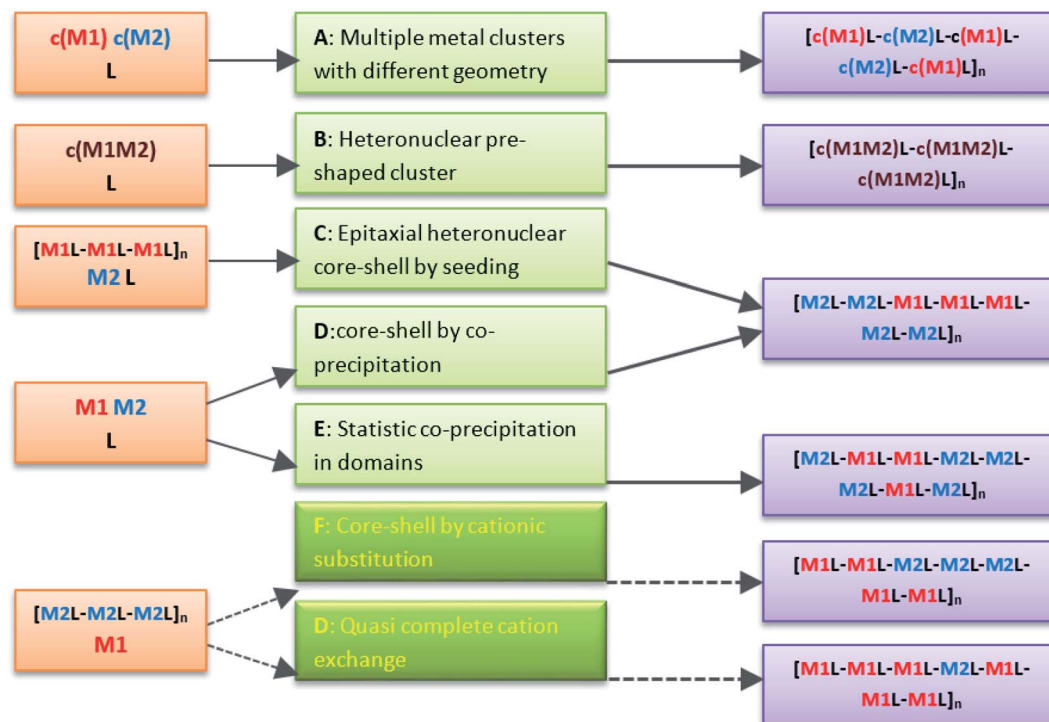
c(M1) c(M2)
L

A: Multiple metal clusters with different geometry

[c(M1)L-c(M2)L-c(M1)L-c(M2)L-c(M1)L]$_n$

c(M1M2)
L

B: Heteronuclear pre-shaped cluster

[c(M1M2)L-c(M1M2)L-c(M1M2)L]$_n$

[M1L-M1L-M1L]$_n$
M2 L

C: Epitaxial heteronuclear core-shell by seeding

D:core-shell by co-precipitation

[M2L-M2L-M1L-M1L-M1L-M2L-M2L]$_n$

M1 M2
L

E: Statistic co-precipitation in domains

[M2L-M1L-M1L-M2L-M2L-M2L-M1L-M2L]$_n$

F: Core-shell by cationic substitution

[M1L-M1L-M2L-M2L-M2L-M1L-M1L]$_n$

[M2L-M2L-M2L]$_n$
M1

D: Quasi complete cation exchange

[M1L-M1L-M1L-M2L-M1L-M1L-M1L]$_n$